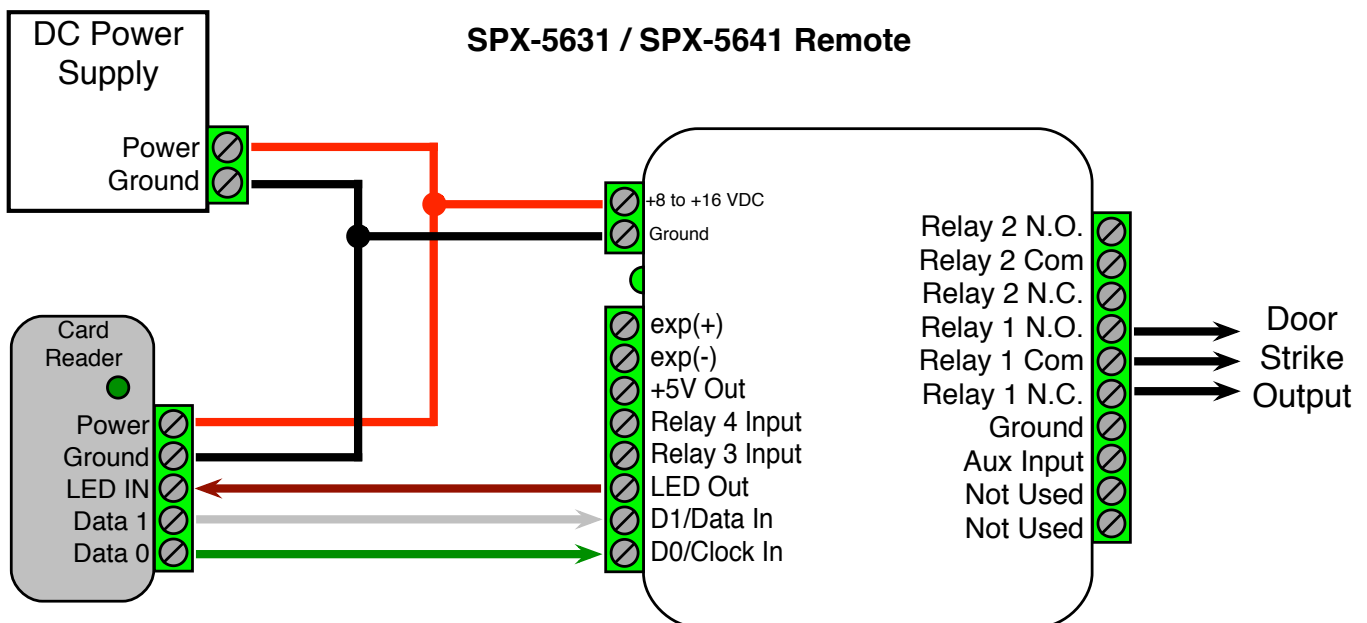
DC Power Supply

Power
Ground

SPX-5631 / SPX-5641 Remote

+8 to +16 VDC
Ground

Card Reader

Power
Ground
LED IN
Data 1
Data 0

exp(+)
exp(-)
+5V Out
Relay 4 Input
Relay 3 Input
LED Out
D1/Data In
D0/Clock In

Relay 2 N.O.
Relay 2 Com
Relay 2 N.C.
Relay 1 N.O.
Relay 1 Com
Relay 1 N.C.
Ground
Aux Input
Not Used
Not Used

Door Strike Output